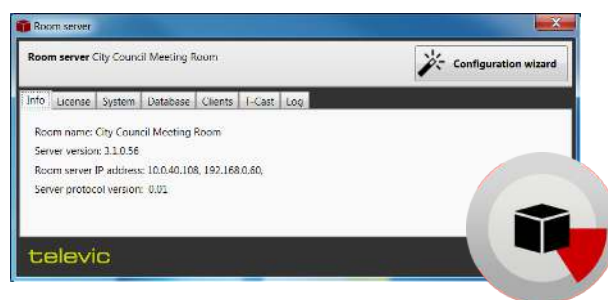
Room server

Room server City Council Meeting Room

Configuration wizard

Info | License | System | Database | Clients | I-Cast | Log

Room name: City Council Meeting Room
Server version: 3.1.0.56
Room server IP address: 10.0.40.108, 192.168.0.60,
Server protocol version: 0.01

televic